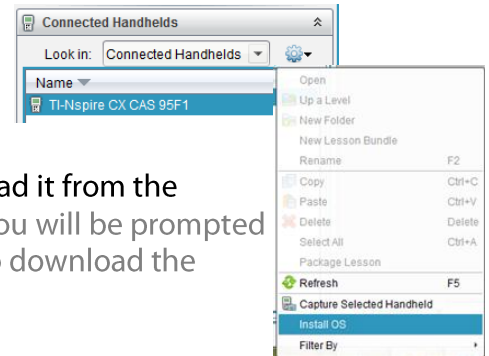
Connected Handhelds

Look in: Connected Handhelds

Name

TI-Nspire CX CAS 95F1

ad it from the

ou will be prompted

o download the

Open
Up a Level
New Folder
New Lesson Bundle
Rename F2
Copy Ctrl+C
Paste Ctrl+V
Delete Delete
Select All Ctrl+A
Package Lesson
Refresh F5
Capture Selected Handheld
Install OS
Filter By